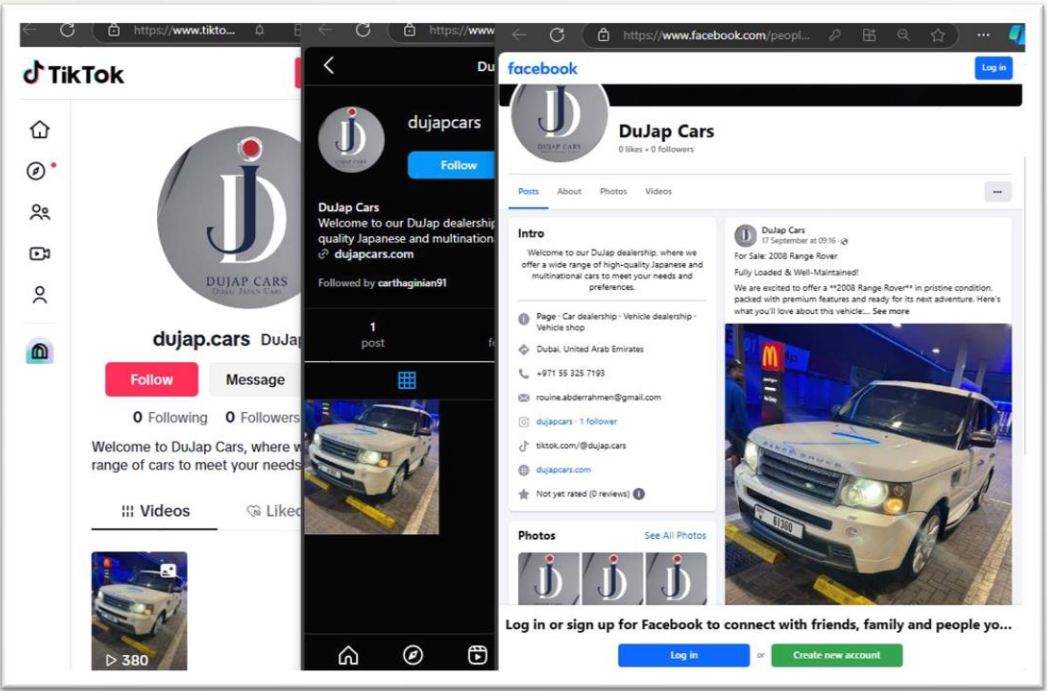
https://www.tikto...

TikTok

DUJAP CARS

dujap.cars DuJap

Follow Message

0 Following 0 Followers

Welcome to DuJap Cars, where w range of cars to meet your needs

Videos Liked

380

https://www

Du

dujapcars

Follow

DuJap Cars
Welcome to our DuJap dealership quality Japanese and multination
dujapcars.com

Followed by carthaginian91

1
post

https://www.facebook.com/peopl...

facebook

Log in

DuJap Cars
0 likes • 0 followers

Posts About Photos Videos

Intro

Welcome to our DuJap dealership, where we offer a wide range of high-quality Japanese and multinational cars to meet your needs and preferences.

Page · Car dealership · Vehicle dealership · Vehicle shop

Dubai, United Arab Emirates

+971 55 325 7193

rouine.abderrahmen@gmail.com

dujapcars · 1 follower

tiktok.com/@dujap.cars

dujapcars.com

Not yet rated (0 reviews)

Photos See All Photos

DuJap Cars
17 September at 09:16

For Sale: 2008 Range Rover

Fully Loaded & Well-Maintained!

We are excited to offer a **2008 Range Rover** in pristine condition, packed with premium features and ready for its next adventure. Here's what you'll love about this vehicle:... See more

Log in or sign up for Facebook to connect with friends, family and people yo...

Log in or Create new account